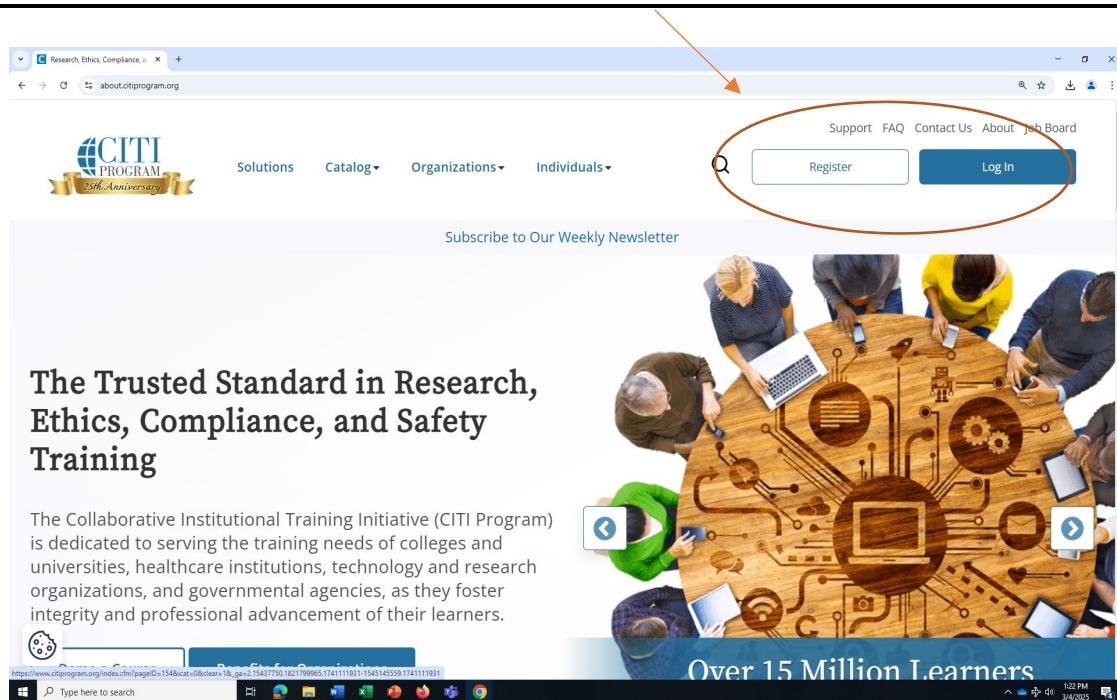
Research, Ethics, Compliance, a ×

about.citiprogram.org

CITI PROGRAM 25th Anniversary

Solutions Catalog Organizations Individuals

Support FAQ Contact Us About Job Board

Register Log In

Subscribe to Our Weekly Newsletter

The Trusted Standard in Research, Ethics, Compliance, and Safety Training

The Collaborative Institutional Training Initiative (CITI Program) is dedicated to serving the training needs of colleges and universities, healthcare institutions, technology and research organizations, and governmental agencies, as they foster integrity and professional advancement of their learners.

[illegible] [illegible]

Over 15 Million Learners

https://www.citiprogram.org/index.cfm?pageID=154&icat=0&clear=1&_ga=2.15437750.1821799965.1741111931-1545145559.1741111931

Type here to search

1:22 PM 3/4/2025